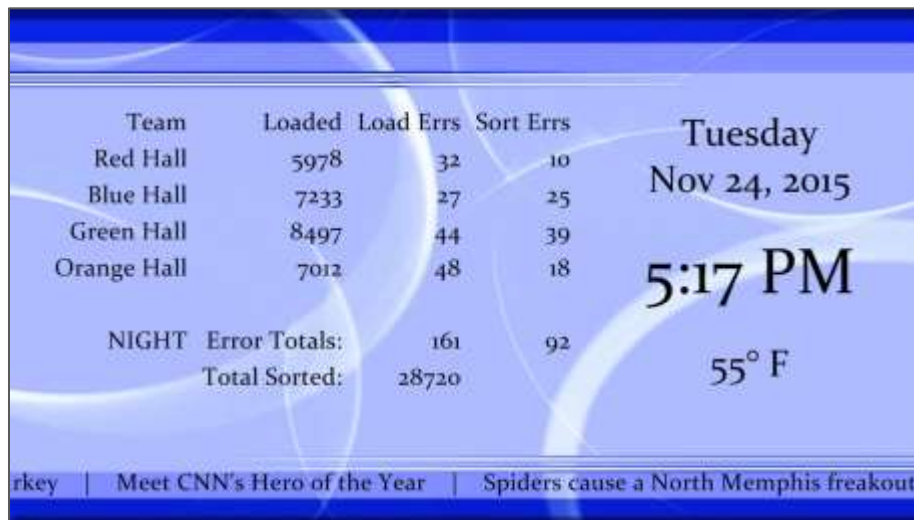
| Team | Loaded | Load Errs | Sort Errs |
|---|---|---|---|
| Red Hall | 5978 | 32 | 10 |
| Blue Hall | 7233 | 27 | 25 |
| Green Hall | 8497 | 44 | 39 |
| Orange Hall | 7012 | 48 | 18 |

NIGHT Error Totals: 161 92
Total Sorted: 28720

Tuesday
Nov 24, 2015

5:17 PM

55° F

rkey | Meet CNN's Hero of the Year | Spiders cause a North Memphis freakout